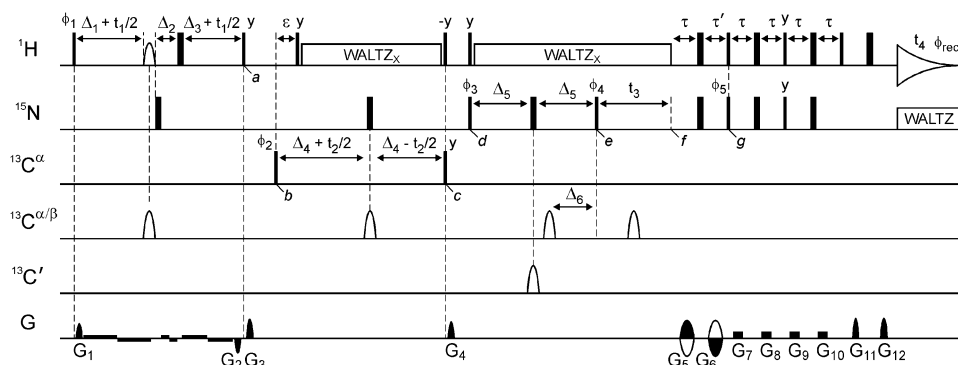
$\phi_1$ $\Delta_1 + t_1/2$ $\Delta_2$ $\Delta_3 + t_1/2$ y $\varepsilon$ y -y y $\tau$ $\tau'$ $\tau$ $\tau$ y $\tau$ $\tau$ $t_4$ $\phi_{rec}$

$^1$H WALTZ$_X$ WALTZ$_X$

a

$^{15}$N $\phi_3$ $\Delta_5$ $\Delta_5$ $\phi_4$ $t_3$ $\phi_5$ y WALTZ

d e f g

$^{13}$C$^\alpha$ $\phi_2$ $\Delta_4 + t_2/2$ $\Delta_4 - t_2/2$ y

b c

$^{13}$C$^{\alpha/\beta}$ $\Delta_6$

$^{13}$C$'$

G

G$_1$ G$_2$ G$_3$ G$_4$ G$_5$ G$_6$ G$_7$ G$_8$ G$_9$ G$_{10}$ G$_{11}$ G$_{12}$